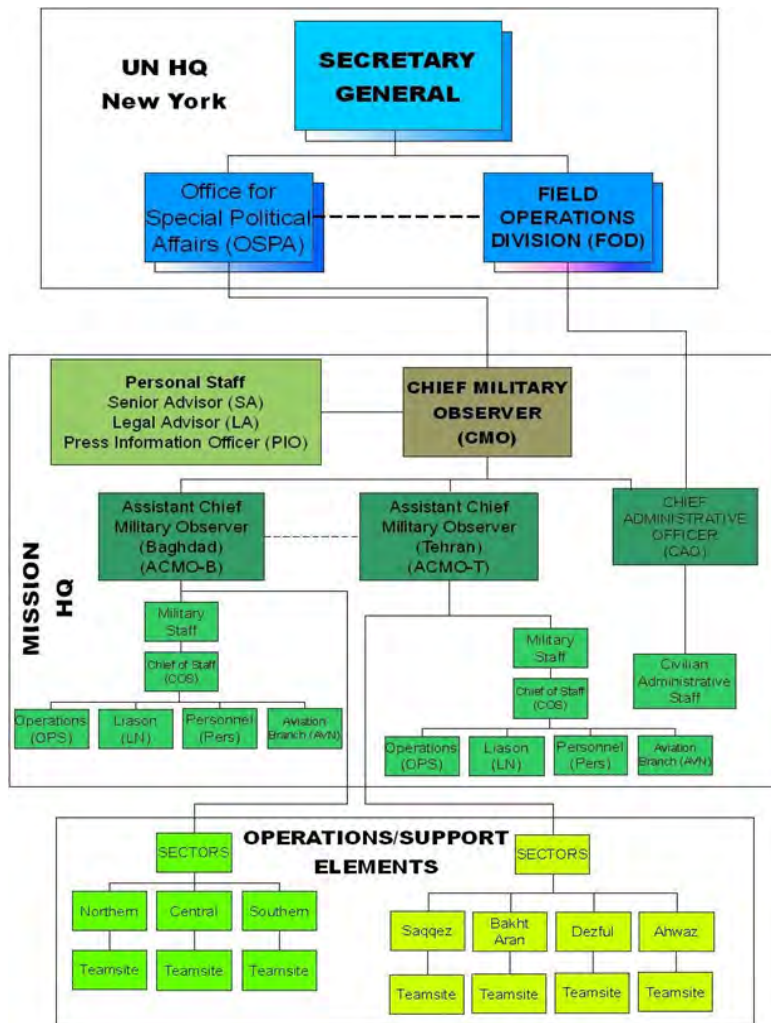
UN HQ
New York

SECRETARY GENERAL

Office for Special Political Affairs (OSPA)

FIELD OPERATIONS DIVISION (FOD)

MISSION HQ

Personal Staff
Senior Advisor (SA)
Legal Advisor (LA)
Press Information Officer (PIO)

CHIEF MILITARY OBSERVER (CMO)

Assistant Chief Military Observer (Baghdad) (ACMO-B)

Assistant Chief Military Observer (Tehran) (ACMO-T)

CHIEF ADMINISTRATIVE OFFICER (CAO)

Military Staff

Chief of Staff (COS)

Operations (OPS)

Liason (LN)

Personnel (Pers)

Aviation Branch (AVN)

Military Staff

Chief of Staff (COS)

Operations (OPS)

Liason (LN)

Personnel (Pers)

Aviation Branch (AVN)

Civilian Administrative Staff

OPERATIONS/SUPPORT ELEMENTS

SECTORS

Northern

Central

Southern

Teamsite

Teamsite

Teamsite

SECTORS

Saqqez

Bakht Aran

Dezful

Ahwaz

Teamsite

Teamsite

Teamsite

Teamsite